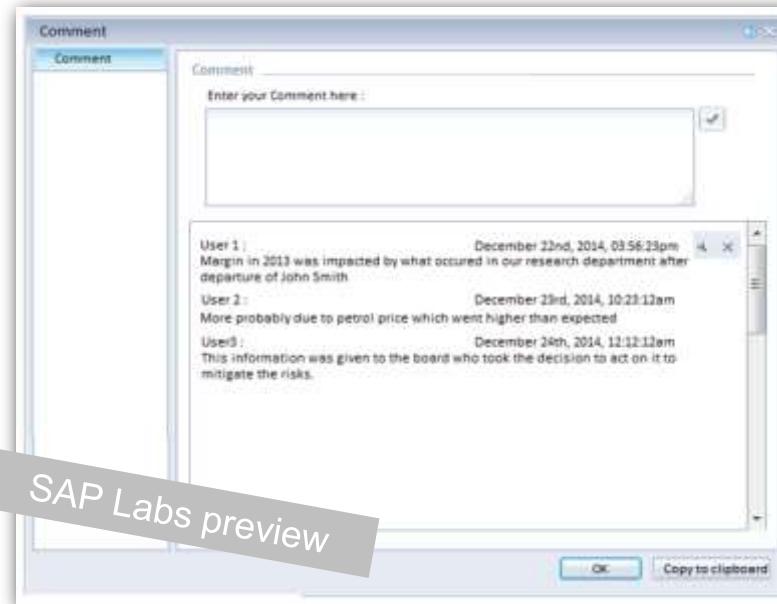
Comment

Comment

Comment

Enter your Comment here :

User 1 : December 22nd, 2014, 03:56:23pm
Margin in 2013 was impacted by what occured in our research department after departure of John Smith

User 2 : December 23rd, 2014, 10:23:12am
More probably due to petrol price which went higher than expected

User3 : December 24th, 2014, 12:12:12am
This information was given to the board who took the decision to act on it to mitigate the risks.

SAP Labs preview

OK

Copy to clipboard